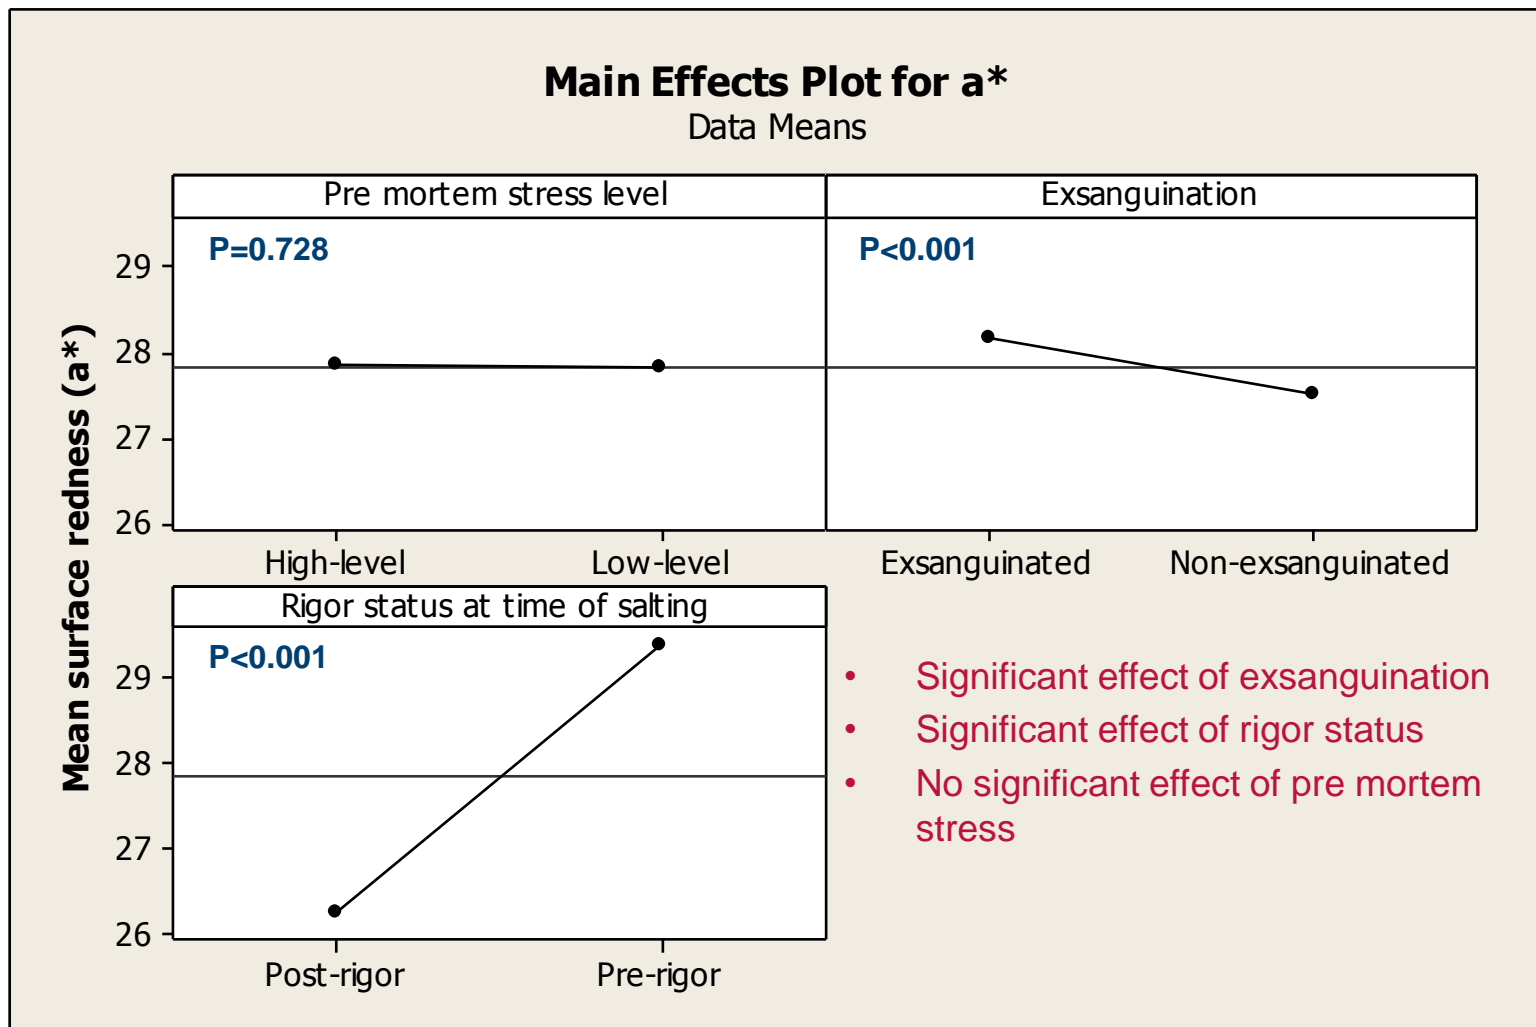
Main Effects Plot for a*
Data Means

Mean surface redness (a*)

Pre mortem stress level

P=0.728

29
28
27
26

High-level Low-level

Exsanguination

P<0.001

Exsanguinated Non-exsanguinated

Rigor status at time of salting

P<0.001

29
28
27
26

Post-rigor Pre-rigor

• Significant effect of exsanguination
• Significant effect of rigor status
• No significant effect of pre mortem stress